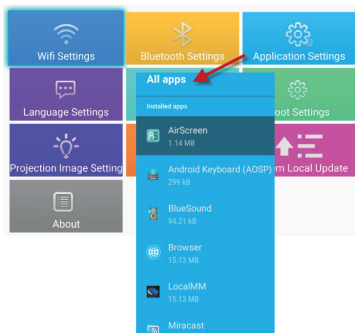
Wifi Settings
Bluetooth Settings
Application Settings
Language Settings
oot Settings
Projection Image Setting
m Local Update
About

All apps
Installed apps
AirScreen
1.14 MB
Android Keyboard (AOSP)
299 kB
BlueSound
94.21 kB
Browser
15.13 MB
LocalMM
15.12 MB
Miracast